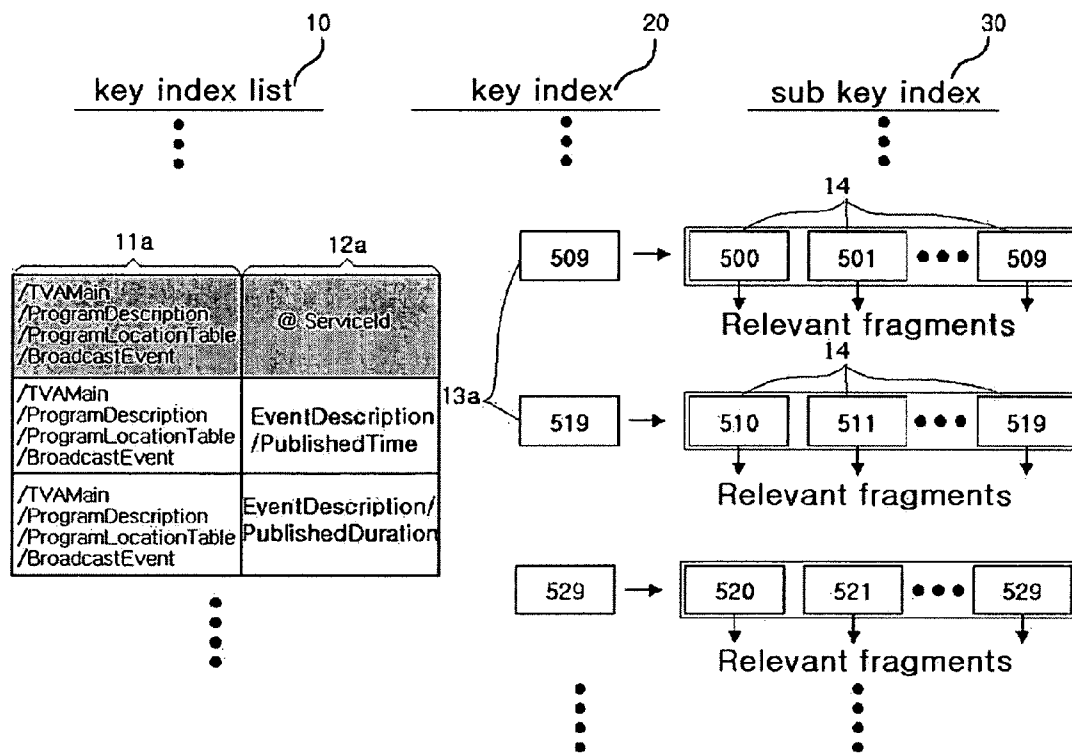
10
key index list

20
key index

30
sub key index

11a

12a

| /TVAMain /ProgramDescription /ProgramLocationTable /BroadcastEvent | @ ServiceId |
|---|---|
| /TVAMain /ProgramDescription /ProgramLocationTable /BroadcastEvent | EventDescription /PublishedTime |
| /TVAMain /ProgramDescription /ProgramLocationTable /BroadcastEvent | EventDescription/ PublishedDuration |

13a

14

509 → 500 501 509
Relevant fragments

14

519 → 510 511 519
Relevant fragments

529 → 520 521 529
Relevant fragments